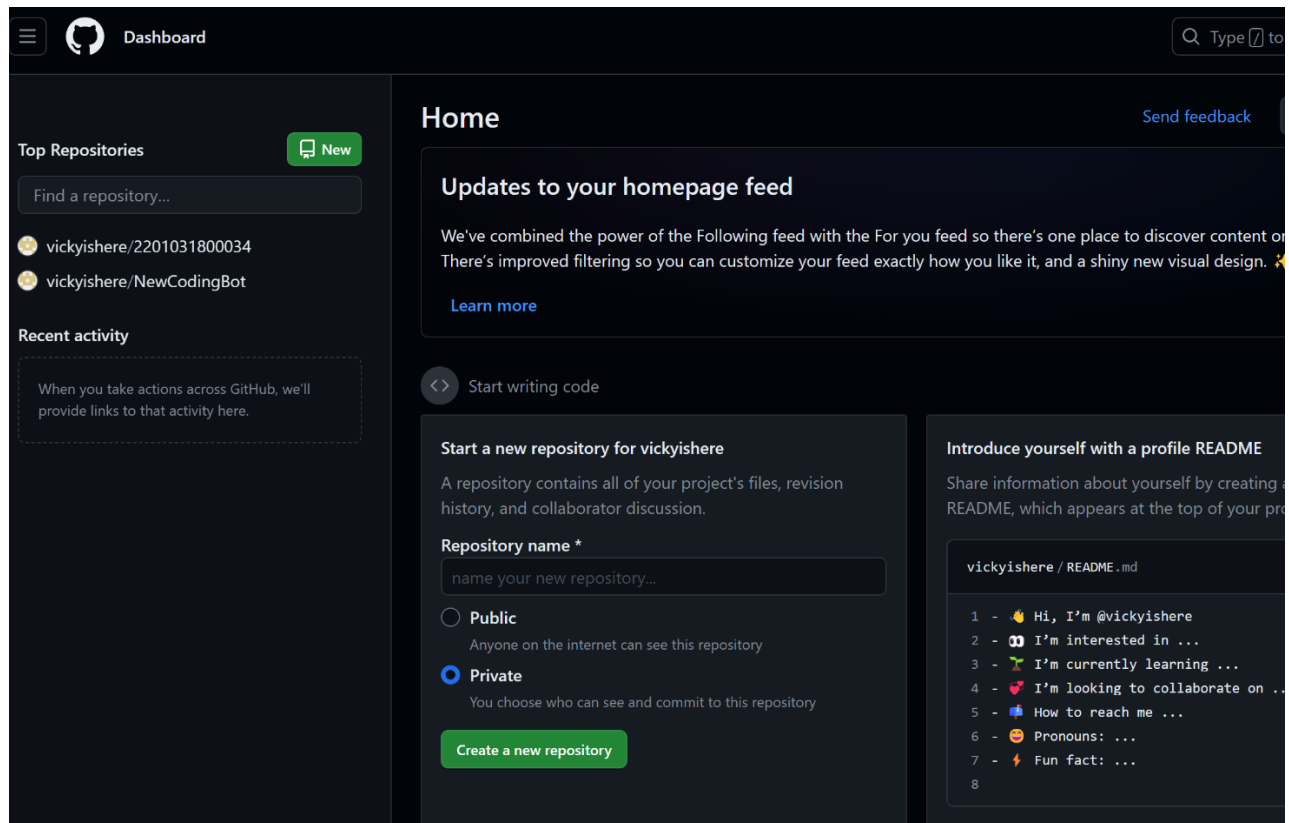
Dashboard

Type / to

Top Repositories

New

Find a repository...

vickyishere/2201031800034

vickyishere/NewCodingBot

Recent activity

When you take actions across GitHub, we'll provide links to that activity here.

Home

Send feedback

Updates to your homepage feed

We've combined the power of the Following feed with the For you feed so there's one place to discover content o
There's improved filtering so you can customize your feed exactly how you like it, and a shiny new visual design.

Learn more

Start writing code

Start a new repository for vickyishere

A repository contains all of your project's files, revision history, and collaborator discussion.

Repository name *

name your new repository...

Public

Anyone on the internet can see this repository

Private

You choose who can see and commit to this repository

Create a new repository

Introduce yourself with a profile README

Share information about yourself by creating a README, which appears at the top of your pro

vickyishere / README.md

1 - 👋 Hi, I'm @vickyishere
2 - 👀 I'm interested in ...
3 - 🌱 I'm currently learning ...
4 - 💞️ I'm looking to collaborate on ..
5 - 📫 How to reach me ...
6 - 😄 Pronouns: ...
7 - ⚡ Fun fact: ...
8